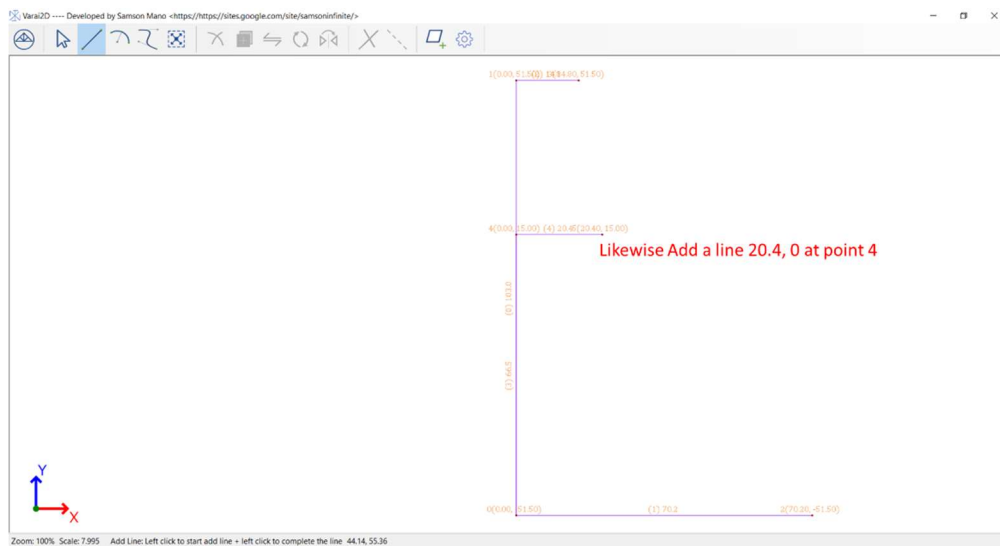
Varai2D ---- Developed by Samson Mano <https://https://sites.google.com/site/samsoninfinite/>

1(0.00, 51.50) (2) 14 3(14.90, 51.50)

4(0.00, 15.00) (4) 20.4 5(20.40, 15.00)

Likewise Add a line 20.4, 0 at point 4

(0) 103.0

(3) 66.5

Y

X

0(0.00, -51.50) (1) 70.2 2(70.20, -51.50)

Zoom: 100% Scale: 7.995 Add Line: Left click to start add line + left click to complete the line 44.14, 55.36